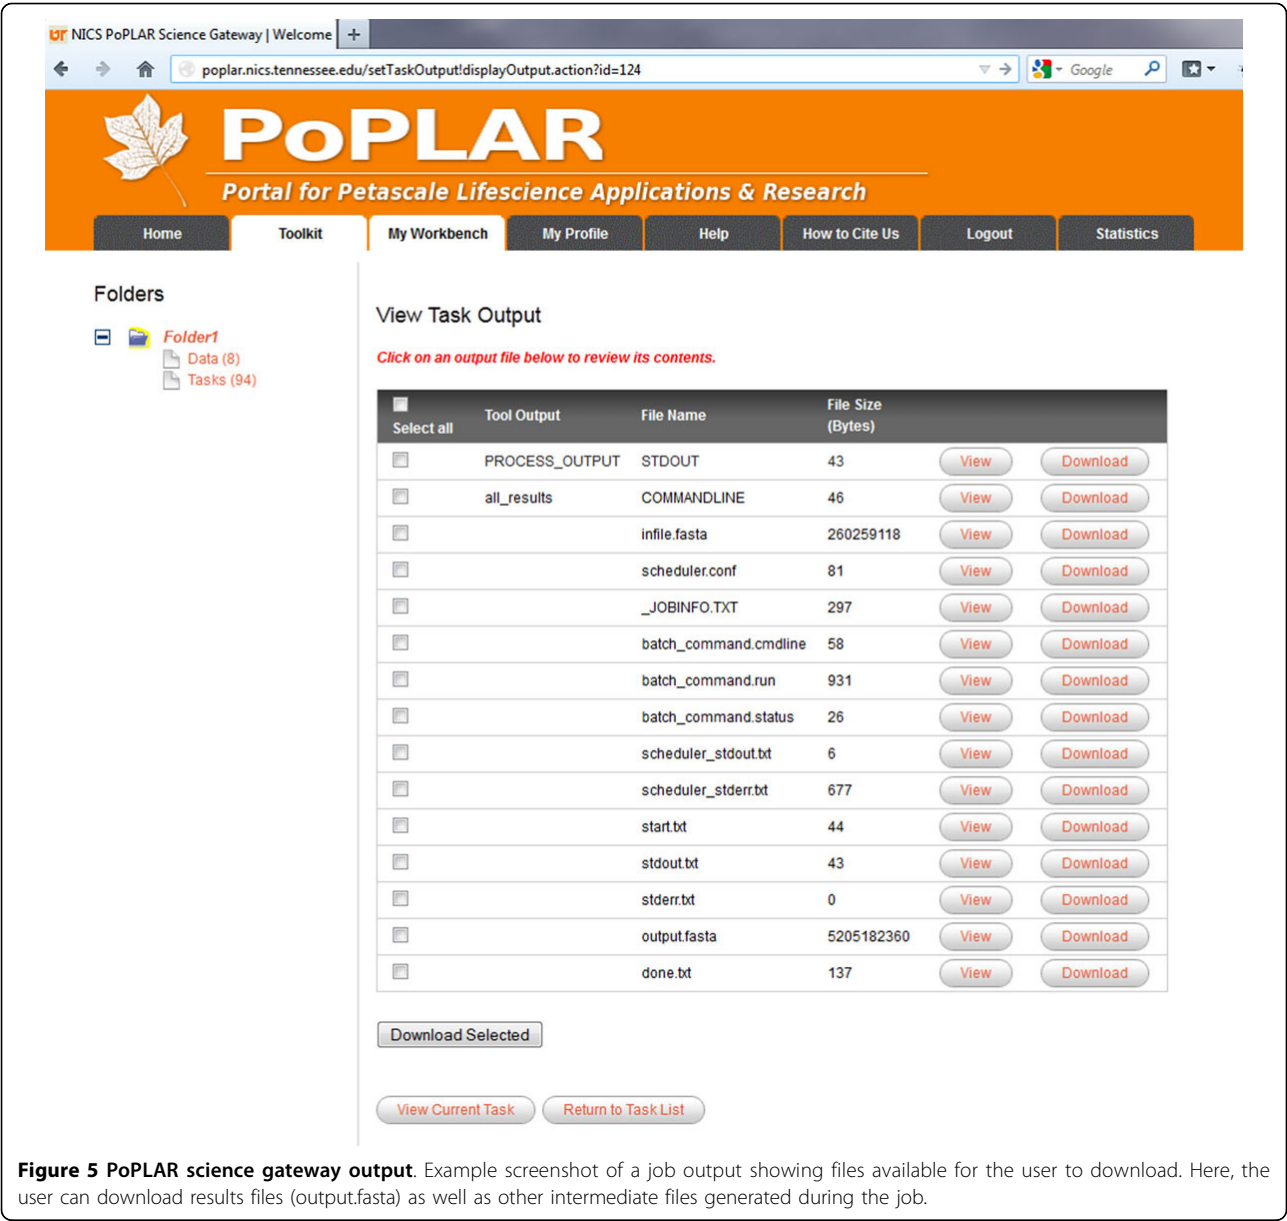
UT NICS PoPLAR Science Gateway | Welcome +

poplar.nics.tennessee.edu/setTaskOutput!displayOutput.action?id=124

Google

PoPLAR

Portal for Petascale Lifescience Applications & Research

Home | Toolkit | My Workbench | My Profile | Help | How to Cite Us | Logout | Statistics

Folders

Folder1
Data (8)
Tasks (94)

View Task Output

Click on an output file below to review its contents.

| Select all | Tool Output | File Name | File Size (Bytes) | | |
|---|---|---|---|---|---|
| | PROCESS_OUTPUT | STDOUT | 43 | View | Download |
| | all_results | COMMANDLINE | 46 | View | Download |
| | | infile.fasta | 260259118 | View | Download |
| | | scheduler.conf | 81 | View | Download |
| | | _JOBINFO.TXT | 297 | View | Download |
| | | batch_command.cmdline | 58 | View | Download |
| | | batch_command.run | 931 | View | Download |
| | | batch_command.status | 26 | View | Download |
| | | scheduler_stdout.txt | 6 | View | Download |
| | | scheduler_stderr.txt | 677 | View | Download |
| | | start.txt | 44 | View | Download |
| | | stdout.txt | 43 | View | Download |
| | | stderr.txt | 0 | View | Download |
| | | output.fasta | 5205182360 | View | Download |
| | | done.txt | 137 | View | Download |

Download Selected

View Current Task | Return to Task List

**Figure 5 PoPLAR science gateway output**. Example screenshot of a job output showing files available for the user to download. Here, the user can download results files (output.fasta) as well as other intermediate files generated during the job.